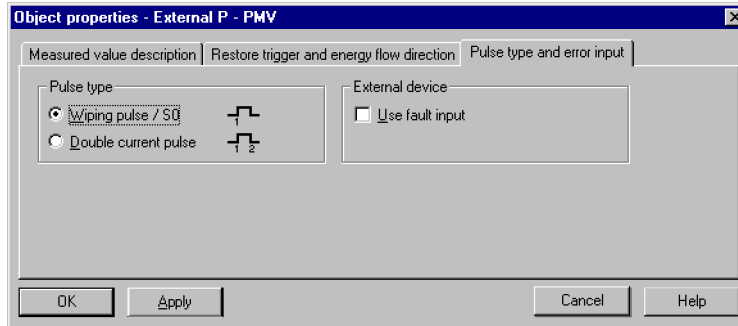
Object properties - External P - PMV

Measured value description | Restore trigger and energy flow direction | Pulse type and error input

Pulse type
Wiping pulse / S0 1
Double current pulse 1 2

External device
Use fault input

OK
Apply
Cancel
Help